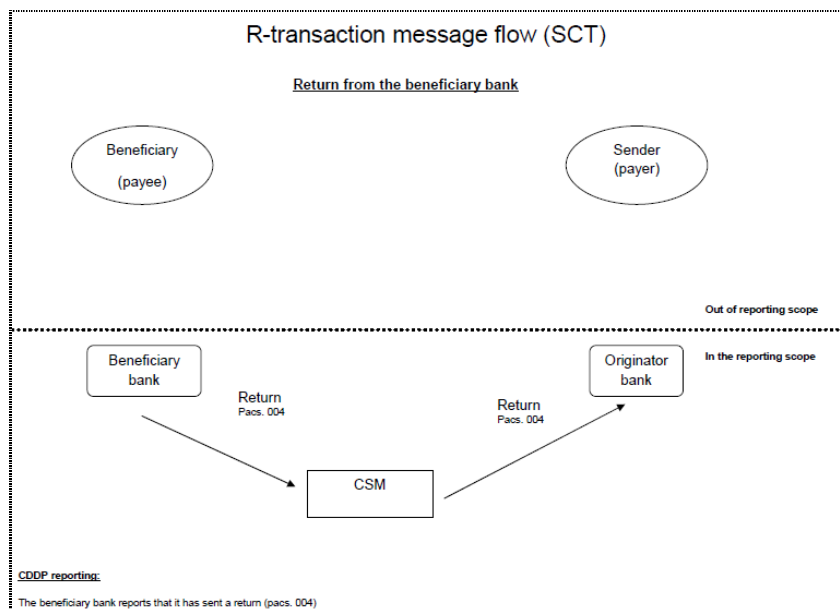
R-transaction message flow (SCT)

Return from the beneficiary bank

Beneficiary

(payee)

Sender
(payer)

Out of reporting scope

Beneficiary bank

In the reporting scope

Originator bank

Return
Pacs. 004

Return
Pacs. 004

CSM

CDDP reporting:

The beneficiary bank reports that it has sent a return (pacs. 004)